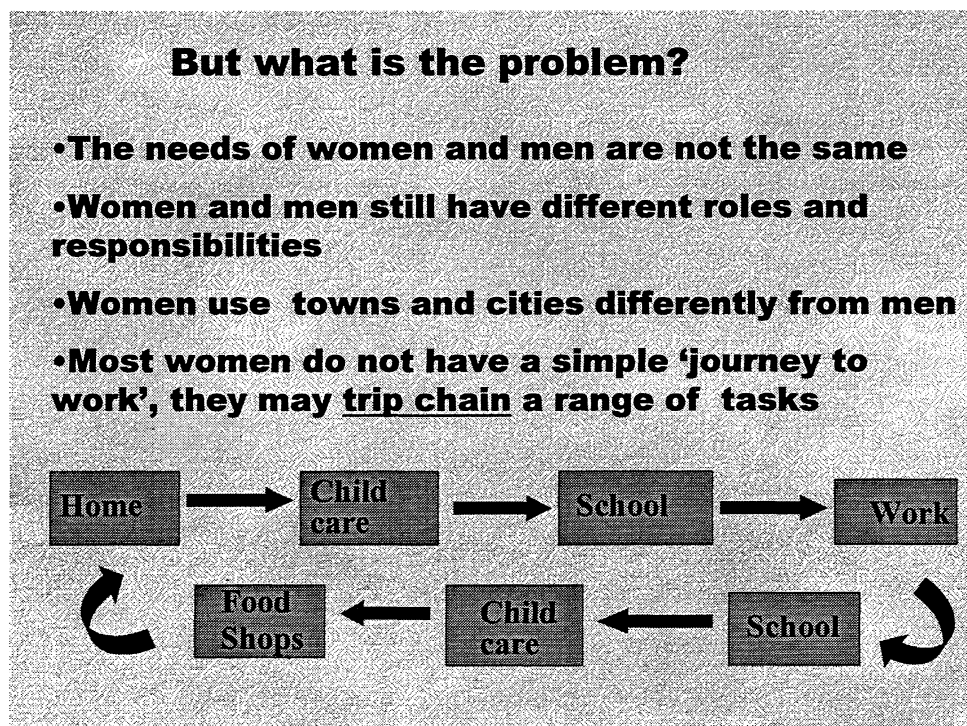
But what is the problem?

•The needs of women and men are not the same

•Women and men still have different roles and responsibilities

•Women use towns and cities differently from men

•Most women do not have a simple 'journey to work', they may trip chain a range of tasks

Home

Child care

School

Work

School

Child care

Food Shops